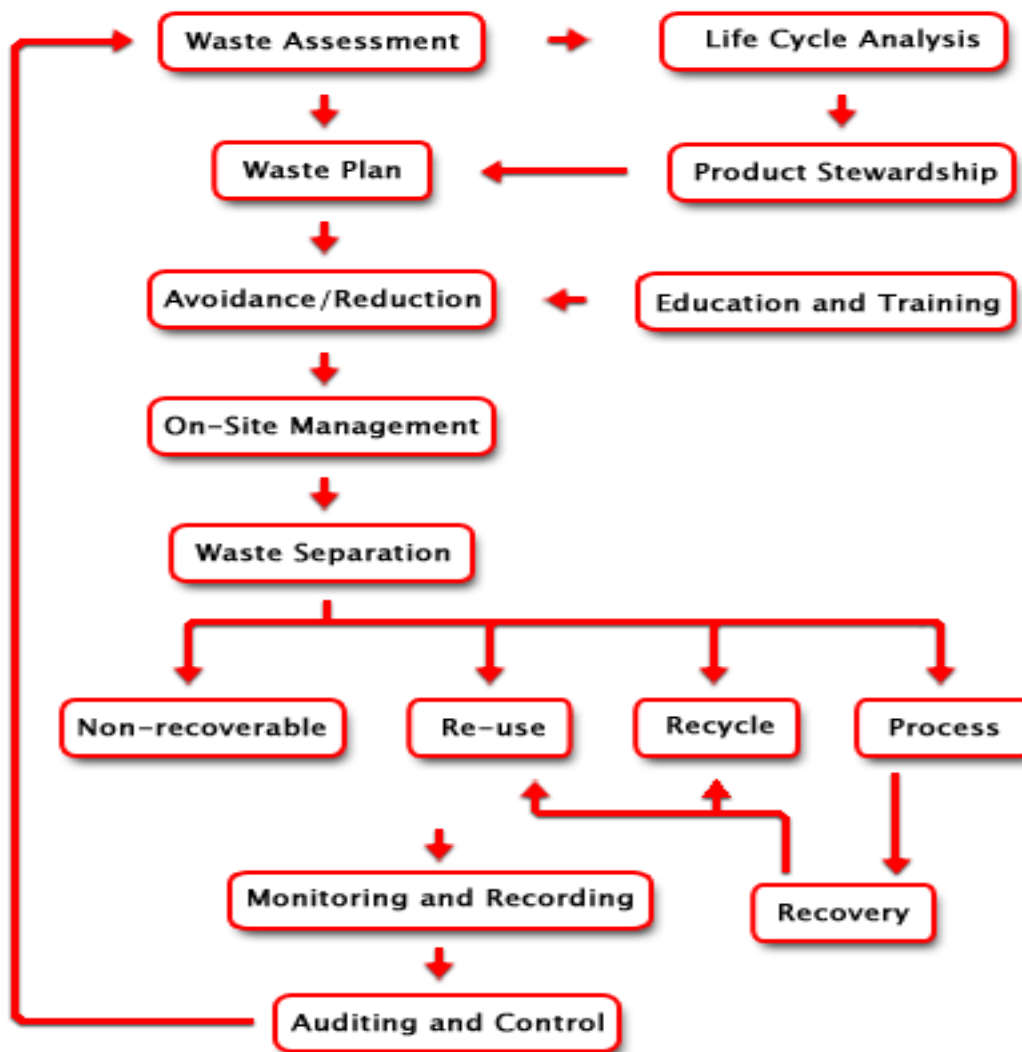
Waste Assessment

Life Cycle Analysis

Waste Plan

Product Stewardship

Avoidance/Reduction

Education and Training

On-Site Management

Waste Separation

Non-recoverable

Re-use

Recycle

Process

Monitoring and Recording

Recovery

Auditing and Control